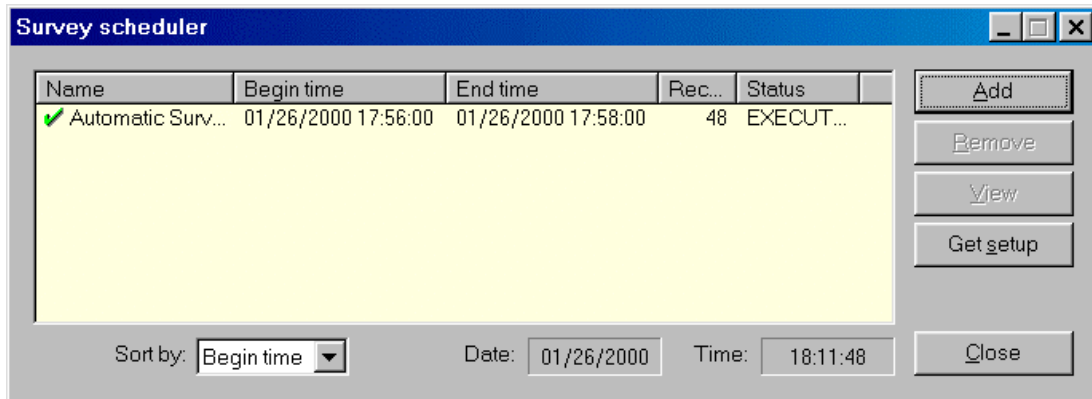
Survey scheduler

| Name | Begin time | End time | Rec... | Status |
|---|---|---|---|---|
| Automatic Surv... | 01/26/2000 17:56:00 | 01/26/2000 17:58:00 | 48 | EXECUT... |

Add
Remove
View
Get setup

Sort by: Begin time
Date: 01/26/2000
Time: 18:11:48

Close